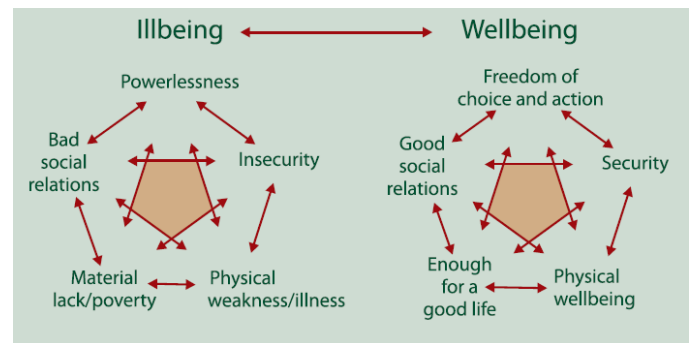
Illbeing

Wellbeing

Powerlessness

Bad social relations

Insecurity

Material lack/poverty

Physical weakness/illness

Freedom of choice and action

Good social relations

Security

Enough for a good life

Physical wellbeing